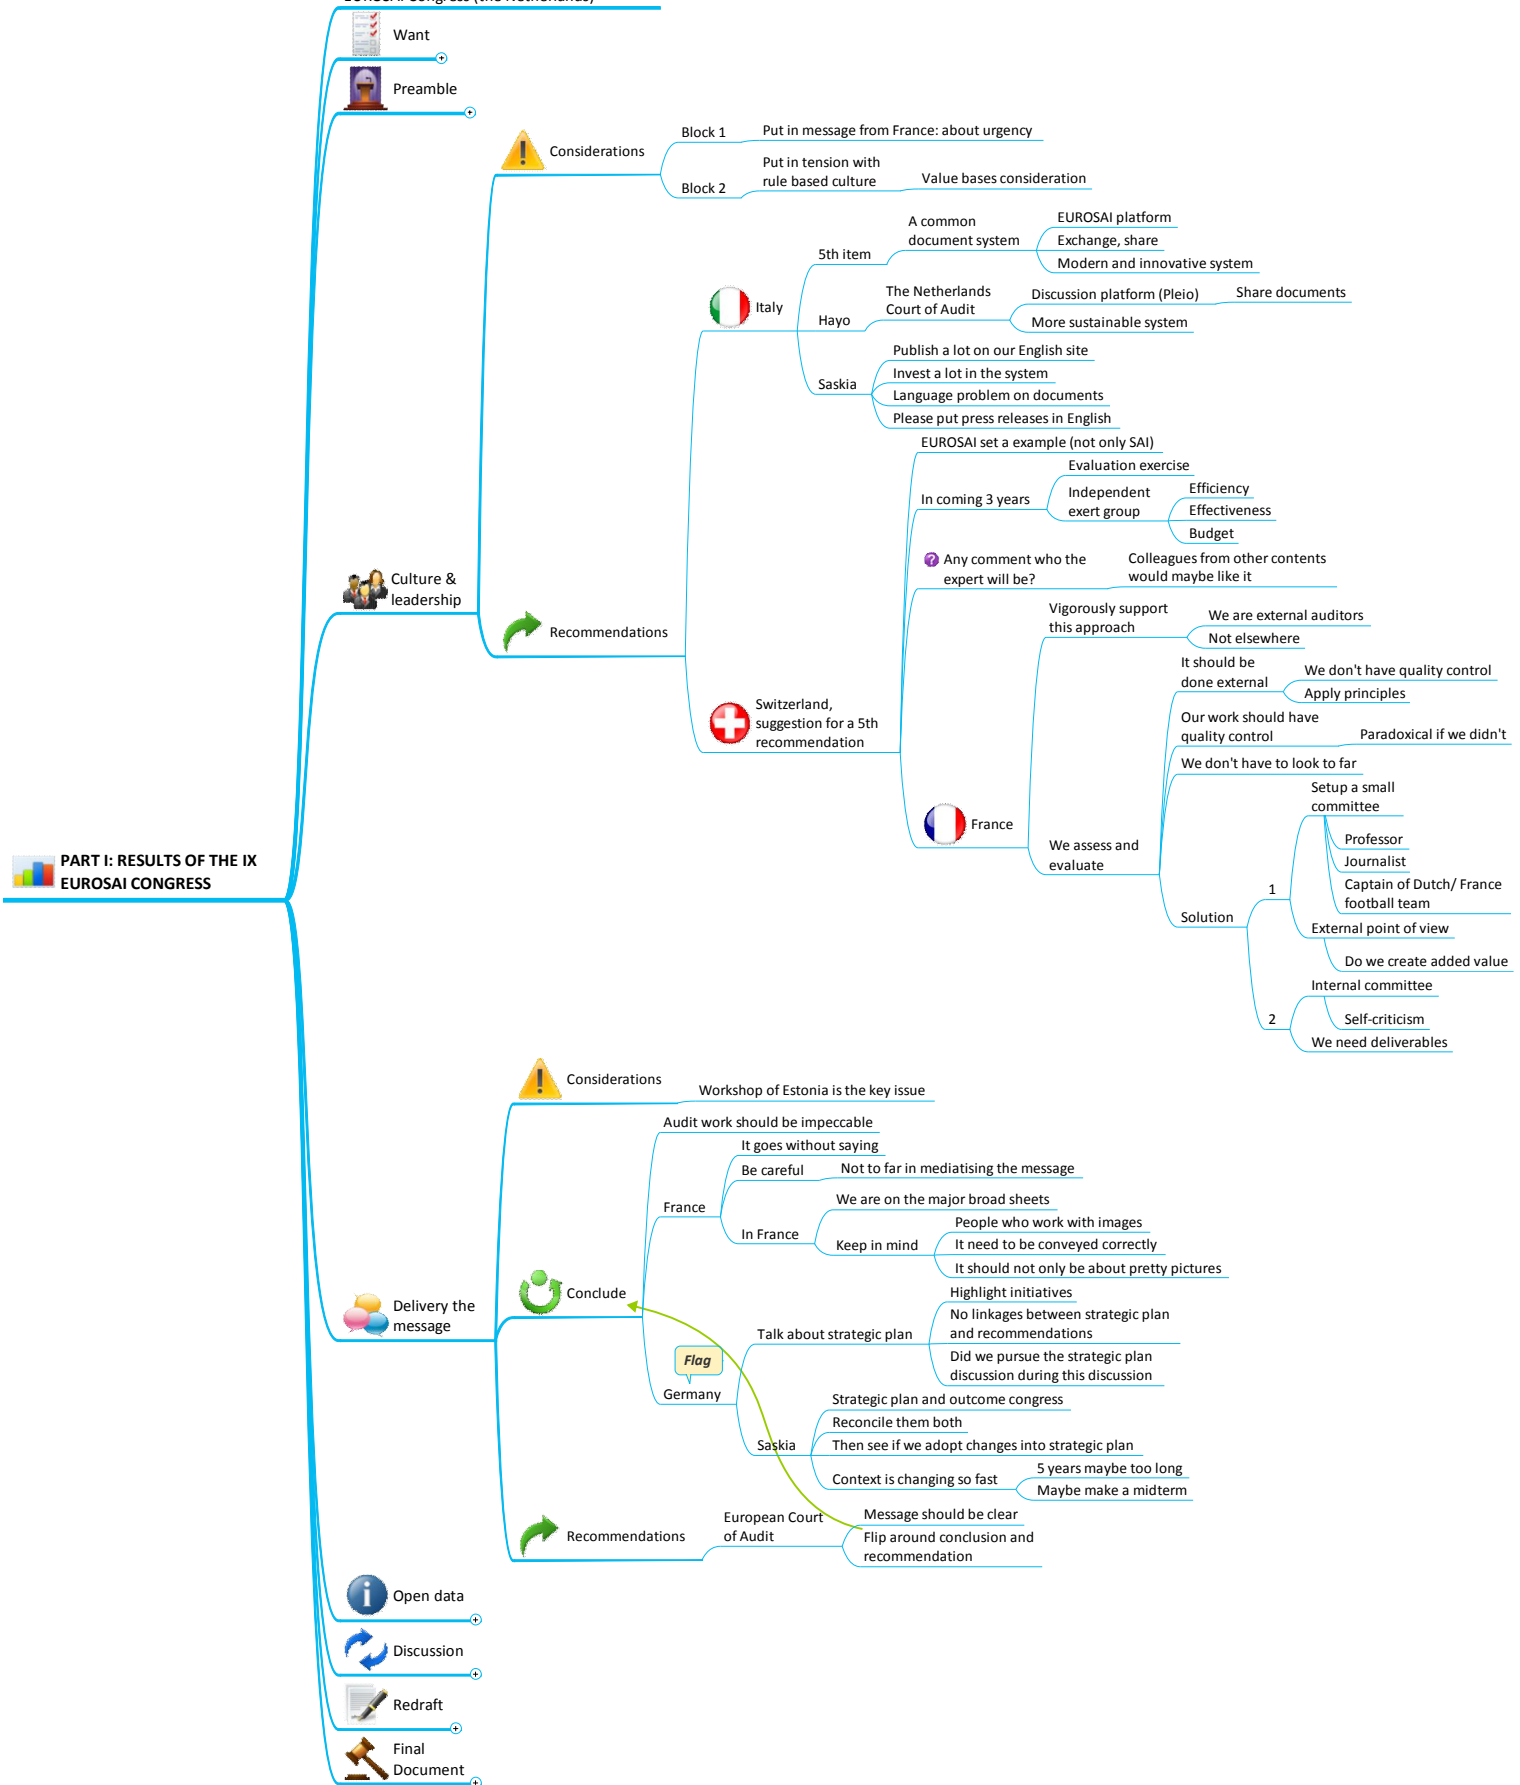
Want

Preamble

Considerations
Block 1
Put in message from France: about urgency
Block 2
Put in tension with rule based culture
Value bases consideration

Culture & leadership

Recommendations

Italy
5th item
A common document system
EUROSAI platform
Exchange, share
Modern and innovative system
Hayo
The Netherlands Court of Audit
Discussion platform (Pleio)
Share documents
More sustainable system
Saskia
Publish a lot on our English site
Invest a lot in the system
Language problem on documents
Please put press releases in English

Switzerland, suggestion for a 5th recommendation
EUROSAI set a example (not only SAI)
In coming 3 years
Evaluation exercise
Independent exert group
Efficiency
Effectiveness
Budget
Any comment who the expert will be?
Colleagues from other contents would maybe like it

France
Vigorously support this approach
We are external auditors
Not elsewhere
We assess and evaluate
It should be done external
We don't have quality control
Apply principles
Our work should have quality control
Paradoxical if we didn't
We don't have to look to far
Solution
1
Setup a small committee
Professor
Journalist
Captain of Dutch/ France football team
External point of view
Do we create added value
2
Internal committee
Self-criticism
We need deliverables

PART I: RESULTS OF THE IX EUROSAI CONGRESS

Considerations
Workshop of Estonia is the key issue

Delivery the message

Conclude
Audit work should be impeccable
France
It goes without saying
Be careful
Not to far in mediatising the message
In France
We are on the major broad sheets
Keep in mind
People who work with images
It need to be conveyed correctly
It should not only be about pretty pictures
Flag
Germany
Talk about strategic plan
Highlight initiatives
No linkages between strategic plan and recommendations
Did we pursue the strategic plan discussion during this discussion
Saskia
Strategic plan and outcome congress
Reconcile them both
Then see if we adopt changes into strategic plan
Context is changing so fast
5 years maybe too long
Maybe make a midterm

Recommendations
European Court of Audit
Message should be clear
Flip around conclusion and recommendation

Open data

Discussion

Redraft

Final Document